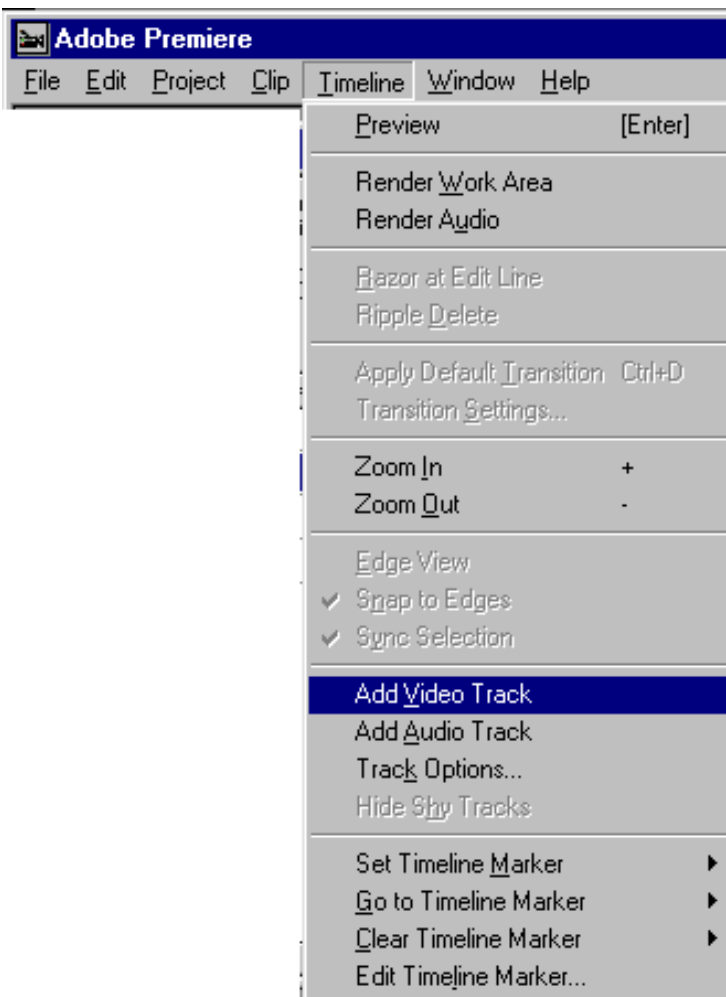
Adobe Premiere

File Edit Project Clip Timeline Window Help

Preview [Enter]

Render Work Area
Render Audio

Razor at Edit Line
Ripple Delete

Apply Default Transition Ctrl+D
Transition Settings...

Zoom In +
Zoom Out -

Edge View
Snap to Edges
Sync Selection

Add Video Track
Add Audio Track
Track Options...
Hide Shy Tracks

Set Timeline Marker
Go to Timeline Marker
Clear Timeline Marker
Edit Timeline Marker...